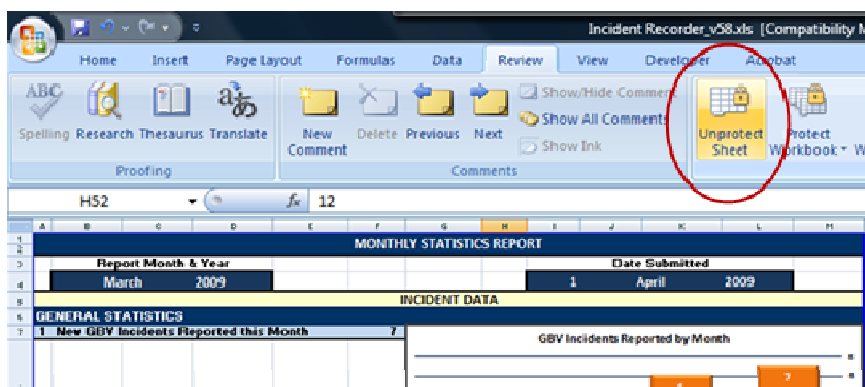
Incident Recorder_v58.xls [Compatibility M

Home Insert Page Layout Formulas Data Review View Developer Acrobat

ABC Spelling Research Thesaurus Translate
Proofing

New Comment Delete Previous Next
Show/Hide Comment
Show All Comments
Show Ink
Comments

Unprotect Sheet
Protect Workbook

H52 $f_x$ 12

A B C D E F G H I J K L M

MONTHLY STATISTICS REPORT

Report Month & Year
March 2009

Date Submitted
1 April 2009

INCIDENT DATA

GENERAL STATISTICS

1 New GBV Incidents Reported this Month 7

GBV Incidents Reported by Month

7